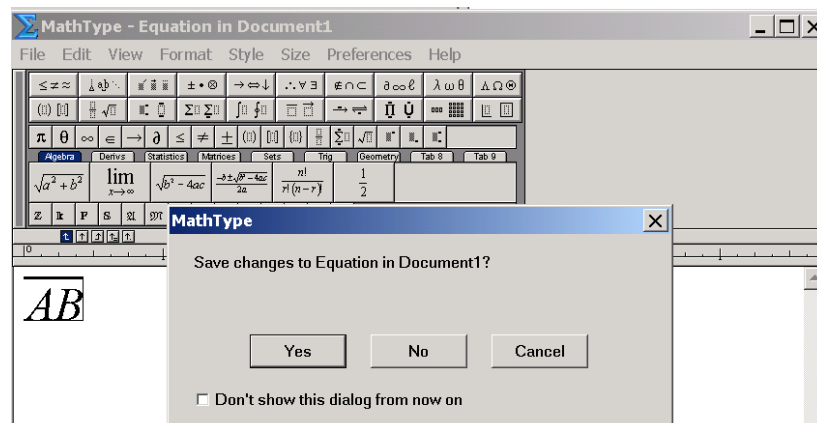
MathType - Equation in Document1

File Edit View Format Style Size Preferences Help

$\leq \neq \approx$ $\pm \bullet \otimes$ $\rightarrow \Leftrightarrow \downarrow$ $\therefore \forall \exists$ $\notin \cap \subset$ $\partial \infty \ell$ $\lambda \omega \theta$ $\Lambda \Omega \circledast$

$\pi$ $\theta$ $\infty$ $\in$ $\rightarrow$ $\partial$ $\leq$ $\neq$ $\pm$

Algebra Derivs Statistics Matrices Sets Trig Geometry Tab 8 Tab 9

$\sqrt{a^2+b^2}$ $\lim\limits_{x \to \infty}$ $\sqrt{b^2-4ac}$ $\frac{-b\pm\sqrt{b^2-4ac}}{2a}$ $\frac{n!}{r!(n-r)!}$ $\frac{1}{2}$

$\overline{AB}$

MathType

Save changes to Equation in Document1?

Yes No Cancel

Don't show this dialog from now on